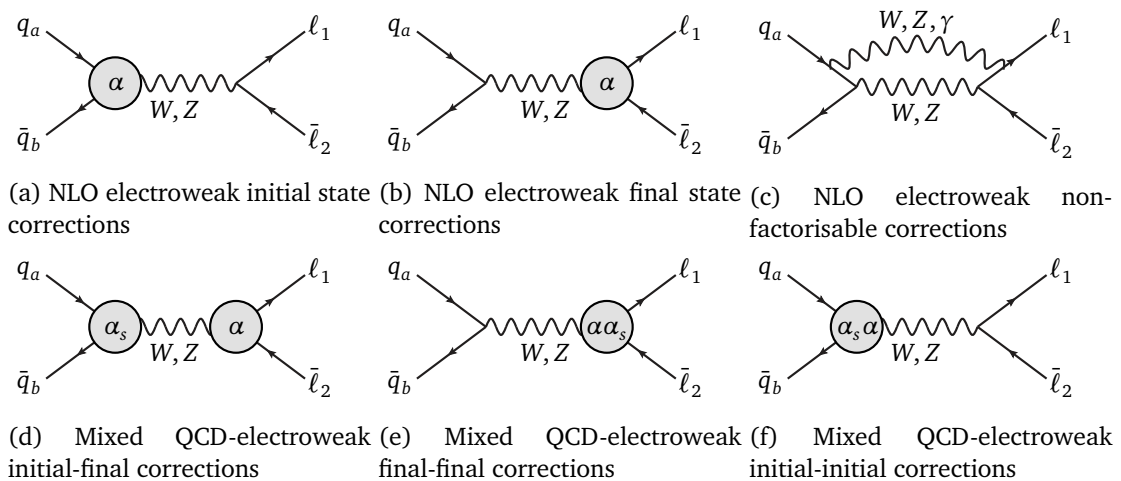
$q_a$ $\ell_1$ $\alpha$ $W, Z$ $\bar{q}_b$ $\bar{\ell}_2$

(a) NLO electroweak initial state corrections

$q_a$ $\ell_1$ $\alpha$ $W, Z$ $\bar{q}_b$ $\bar{\ell}_2$

(b) NLO electroweak final state corrections

$q_a$ $W, Z, \gamma$ $\ell_1$ $W, Z$ $\bar{q}_b$ $\bar{\ell}_2$

(c) NLO electroweak non-factorisable corrections

$q_a$ $\ell_1$ $\alpha_s$ $\alpha$ $W, Z$ $\bar{q}_b$ $\bar{\ell}_2$

(d) Mixed QCD-electroweak initial-final corrections

$q_a$ $\ell_1$ $\alpha\alpha_s$ $W, Z$ $\bar{q}_b$ $\bar{\ell}_2$

(e) Mixed QCD-electroweak final-final corrections

$q_a$ $\ell_1$ $\alpha_s\alpha$ $W, Z$ $\bar{q}_b$ $\bar{\ell}_2$

(f) Mixed QCD-electroweak initial-initial corrections